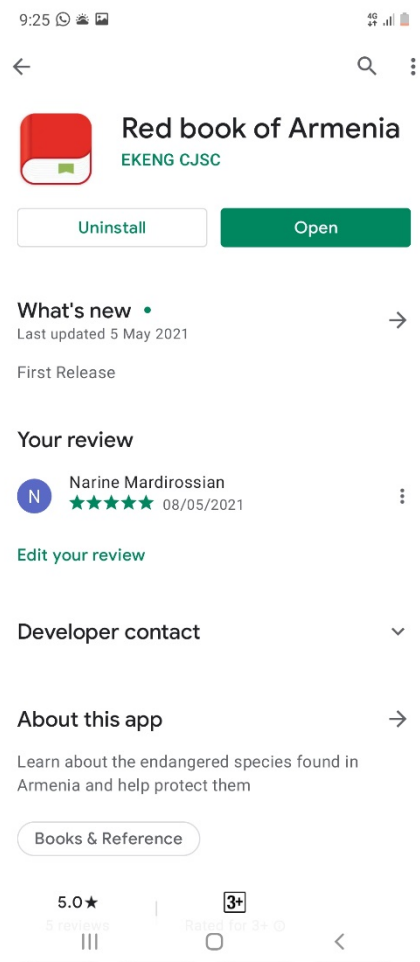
9:25

4G

Red book of Armenia
EKENG CJSC

Uninstall
Open

What's new •
Last updated 5 May 2021

First Release

Your review

N
Narine Mardirossian
★★★★★ 08/05/2021

Edit your review

Developer contact

About this app

Learn about the endangered species found in Armenia and help protect them

Books & Reference

5.0★
5 reviews

3+
Rated for 3+